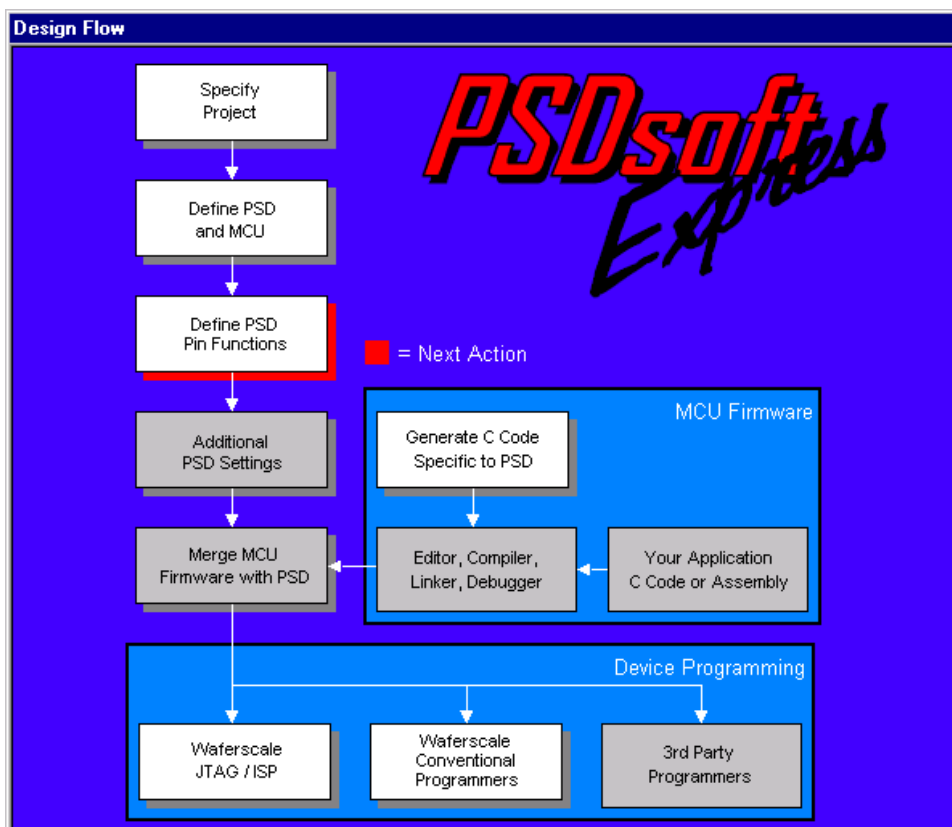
Design Flow

Specify Project

Define PSD and MCU

Define PSD Pin Functions

Additional PSD Settings

Merge MCU Firmware with PSD

PSDsoft Express

= Next Action

MCU Firmware

Generate C Code Specific to PSD

Editor, Compiler, Linker, Debugger

Your Application C Code or Assembly

Device Programming

Waferscale JTAG / ISP

Waferscale Conventional Programmers

3rd Party Programmers